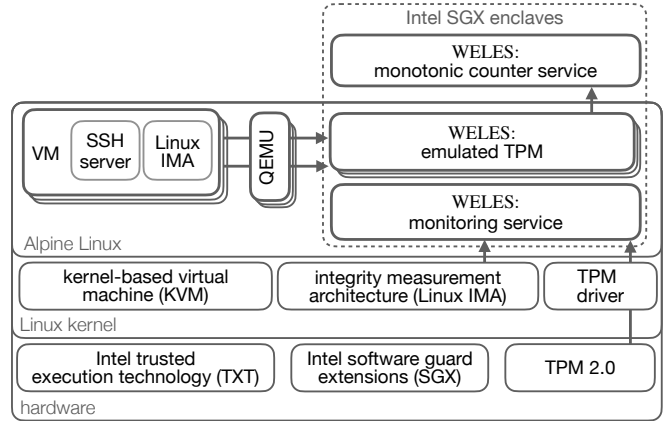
Intel SGX enclaves

WELES: monotonic counter service

VM

SSH server

Linux IMA

QEMU

WELES: emulated TPM

WELES: monitoring service

Alpine Linux

kernel-based virtual machine (KVM)

integrity measurement architecture (Linux IMA)

TPM driver

Linux kernel

Intel trusted execution technology (TXT)

Intel software guard extensions (SGX)

TPM 2.0

hardware